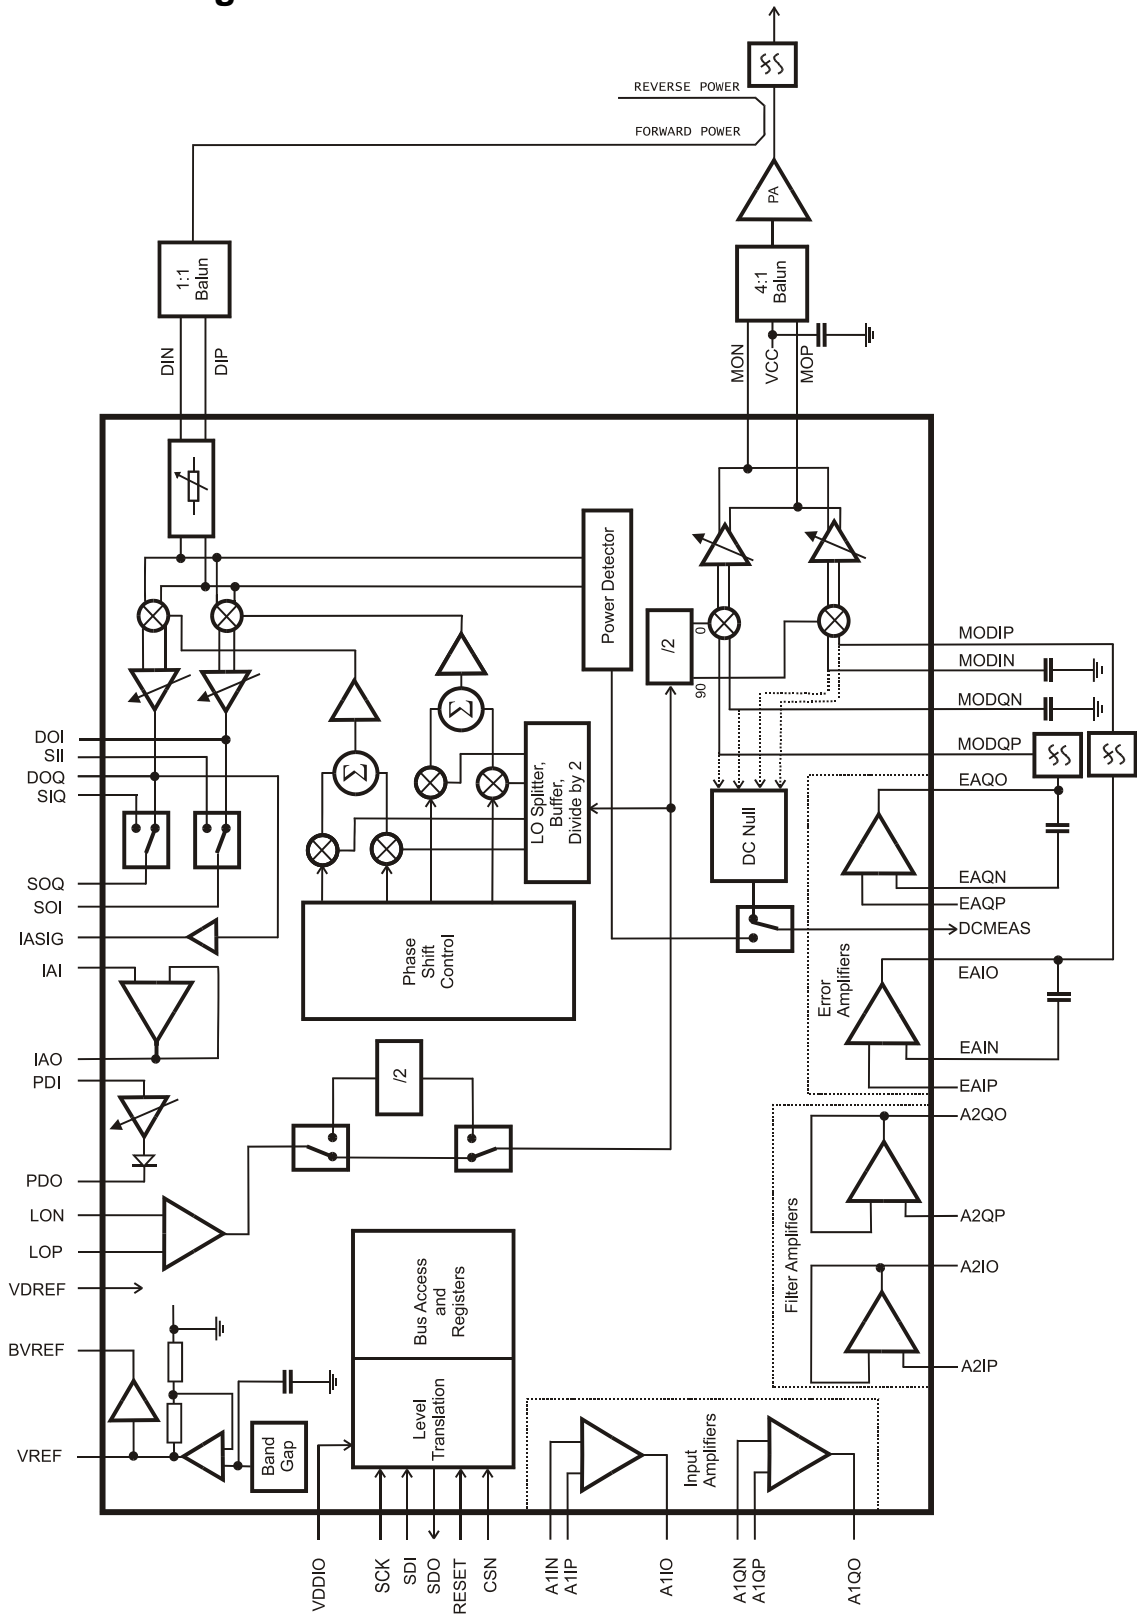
REVERSE POWER
FORWARD POWER
PA
1:1 Balun
4:1 Balun
DIN
DIP
MON
VCC
MOP
Power Detector
/2
0
90
MODIP
MODIN
MODQN
MODQP
EAQO
EAQN
EAQP
DCMEAS
EAIO
EAIN
EAIP
A2QO
A2QP
A2IO
A2IP
Error Amplifiers
Filter Amplifiers
DC Null
LO Splitter, Buffer, Divide by 2
Phase Shift Control
DOI
SII
DOQ
SIQ
SOQ
SOI
IASIG
IAI
IAO
PDI
PDO
LON
LOP
VDREF
BVREF
VREF
/2
Bus Access and Registers
Level Translation
Band Gap
Input Amplifiers
VDDIO
SCK
SDI
SDO
RESET
CSN
A1IN
A1IP
A1IO
A1QN
A1QP
A1QO